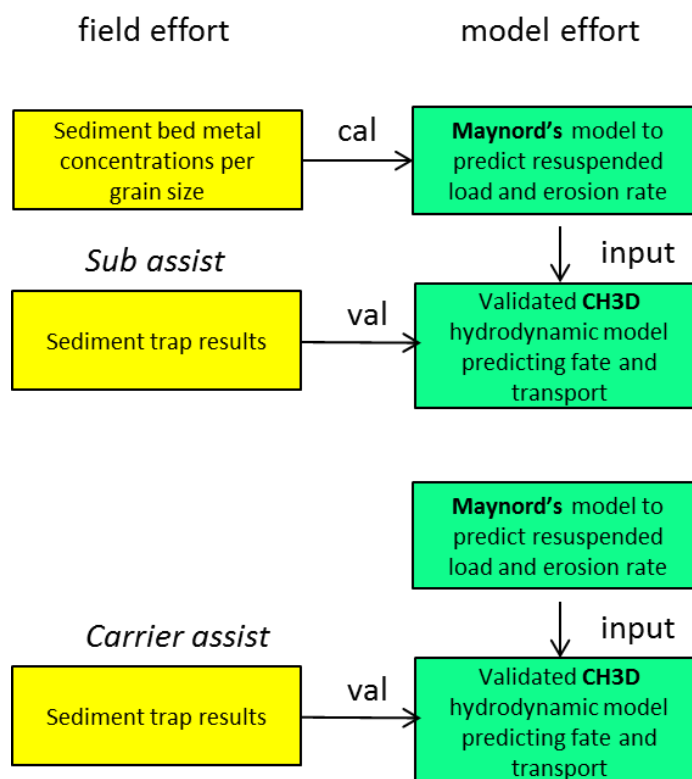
field effort

model effort

Sediment bed metal concentrations per grain size

cal

**Maynord's** model to predict resuspended load and erosion rate

input

*Sub assist*

Sediment trap results

val

Validated **CH3D** hydrodynamic model predicting fate and transport

**Maynord's** model to predict resuspended load and erosion rate

input

*Carrier assist*

Sediment trap results

val

Validated **CH3D** hydrodynamic model predicting fate and transport